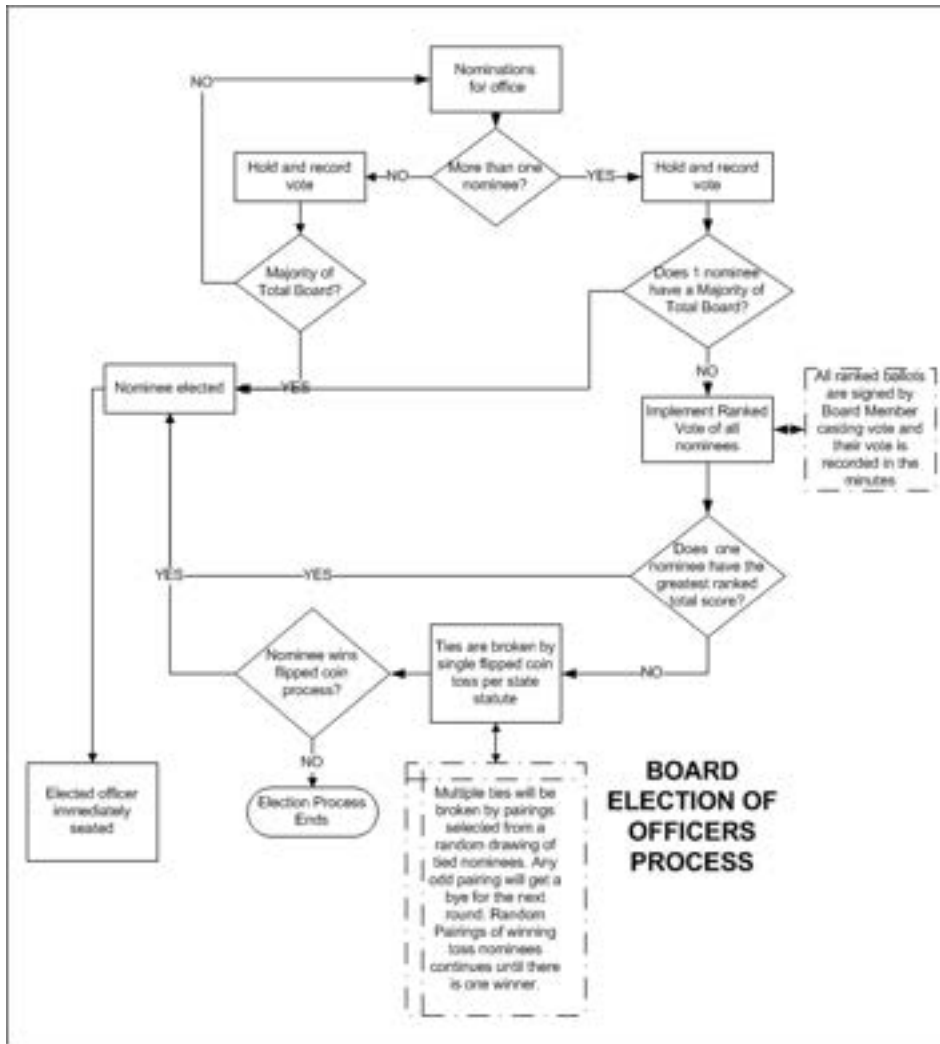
Nominations for office

NO

More than one nominee?

Hold and record vote

NO

YES

Hold and record vote

Majority of Total Board?

Does 1 nominee have a Majority of Total Board?

Nominee elected

YES

NO

Implement Ranked Vote of all nominees.

All ranked ballots are signed by Board Member casting vote and their vote is recorded in the minutes

Does one nominee have the greatest ranked total score?

YES

YES

Nominee wins flipped coin process?

Ties are broken by single flipped coin toss per state statute

NO

NO

Elected officer immediately seated

Election Process Ends

Multiple ties will be broken by pairings selected from a random drawing of tied nominees. Any odd pairing will get a bye for the next round. Random Pairings of winning toss nominees continues until there is one winner.

BOARD ELECTION OF OFFICERS PROCESS